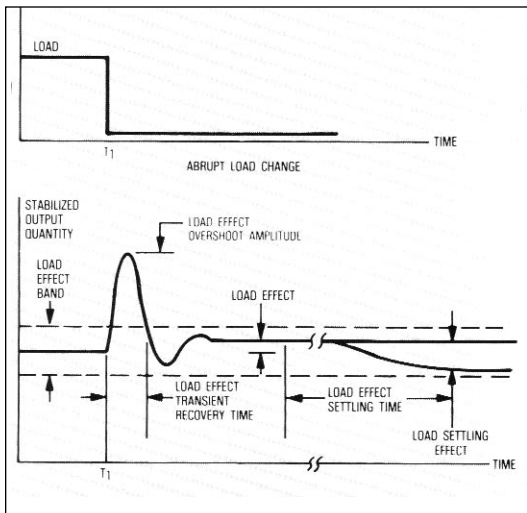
LOAD

TIME

$T_1$

ABRUPT LOAD CHANGE

STABILIZED OUTPUT QUANTITY

LOAD EFFFCT OVERSHOOT AMPLITUDE

LOAD EFFECT BAND

LOAD EFFECT

LOAD EFFECT TRANSIENT RECOVERY TIME

LOAD EFFECT SETTLING TIME

LOAD SETTLING EFFECT

$T_1$

TIME